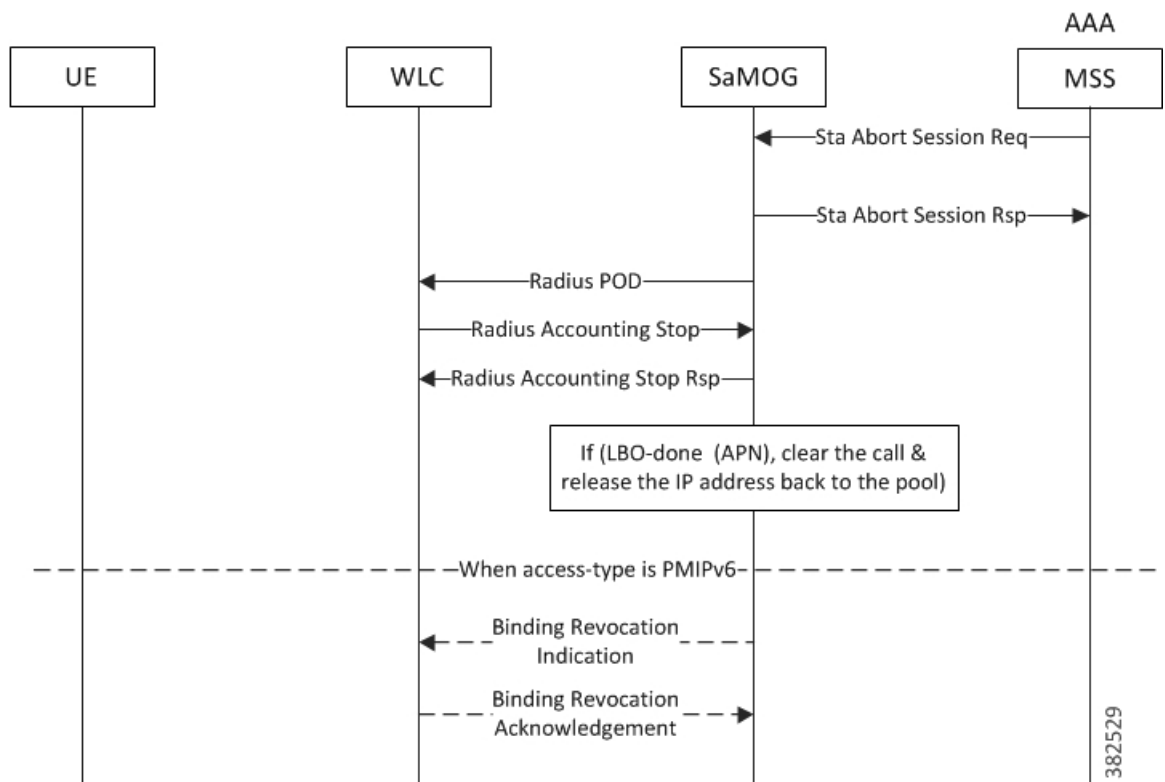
AAA

UE

WLC

SaMOG

MSS

Sta Abort Session Req

Sta Abort Session Rsp

Radius POD

Radius Accounting Stop

Radius Accounting Stop Rsp

If (LBO-done (APN), clear the call & release the IP address back to the pool)

When access-type is PMIPv6

Binding Revocation Indication

Binding Revocation Acknowledgement

382529